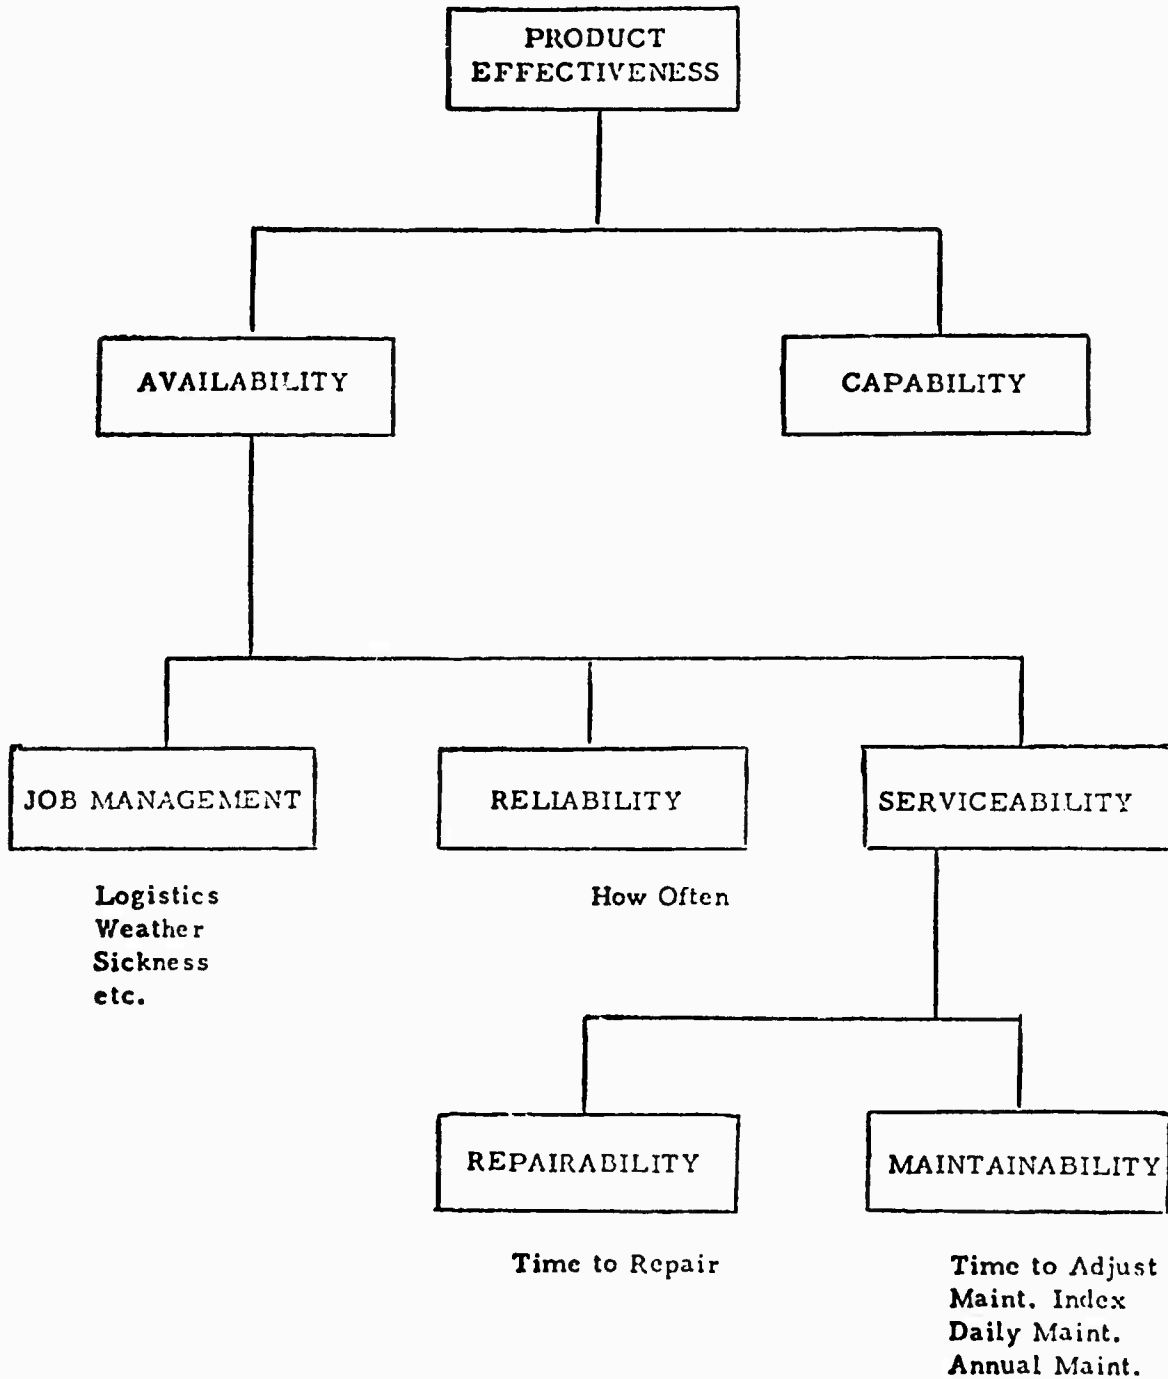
PRODUCT EFFECTIVENESS

AVAILABILITY

CAPABILITY

JOB MANAGEMENT

RELIABILITY

SERVICEABILITY

Logistics
Weather
Sickness
etc.

How Often

REPAIRABILITY

MAINTAINABILITY

Time to Repair

Time to Adjust
Maint. Index
Daily Maint.
Annual Maint.